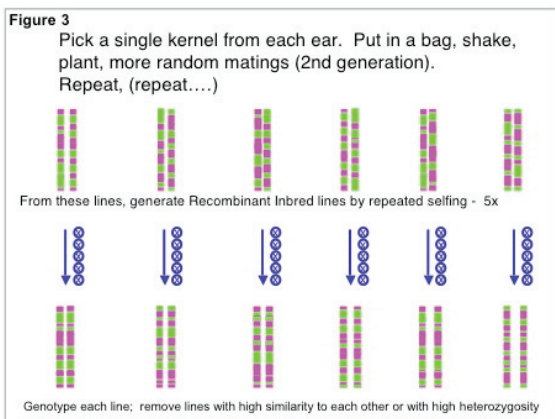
Figure 3

Pick a single kernel from each ear. Put in a bag, shake, plant, more random matings (2nd generation). Repeat, (repeat….)

From these lines, generate Recombinant Inbred lines by repeated selfing - 5x

Genotype each line; remove lines with high similarity to each other or with high heterozygosity